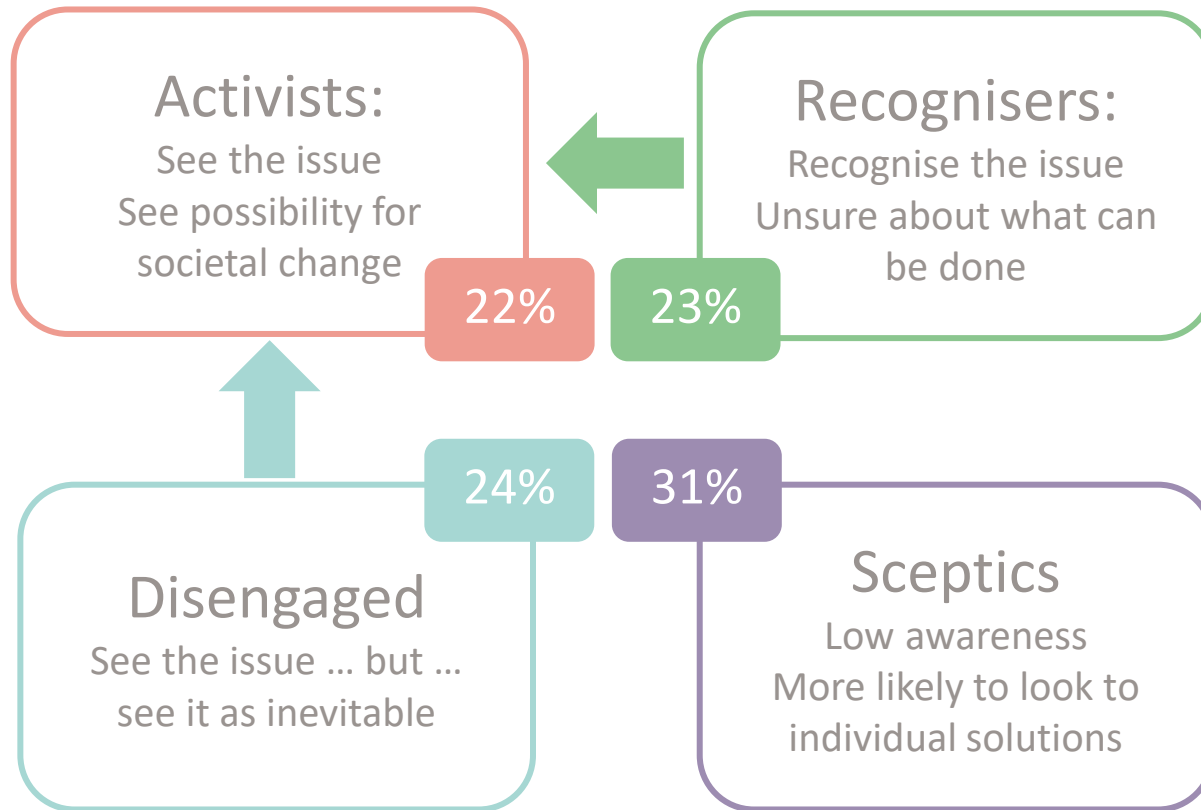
Activists:
See the issue
See possibility for societal change

22%

Recognisers:
Recognise the issue
Unsure about what can be done

23%

24%

Disengaged
See the issue … but … see it as inevitable

31%

Sceptics
Low awareness
More likely to look to individual solutions